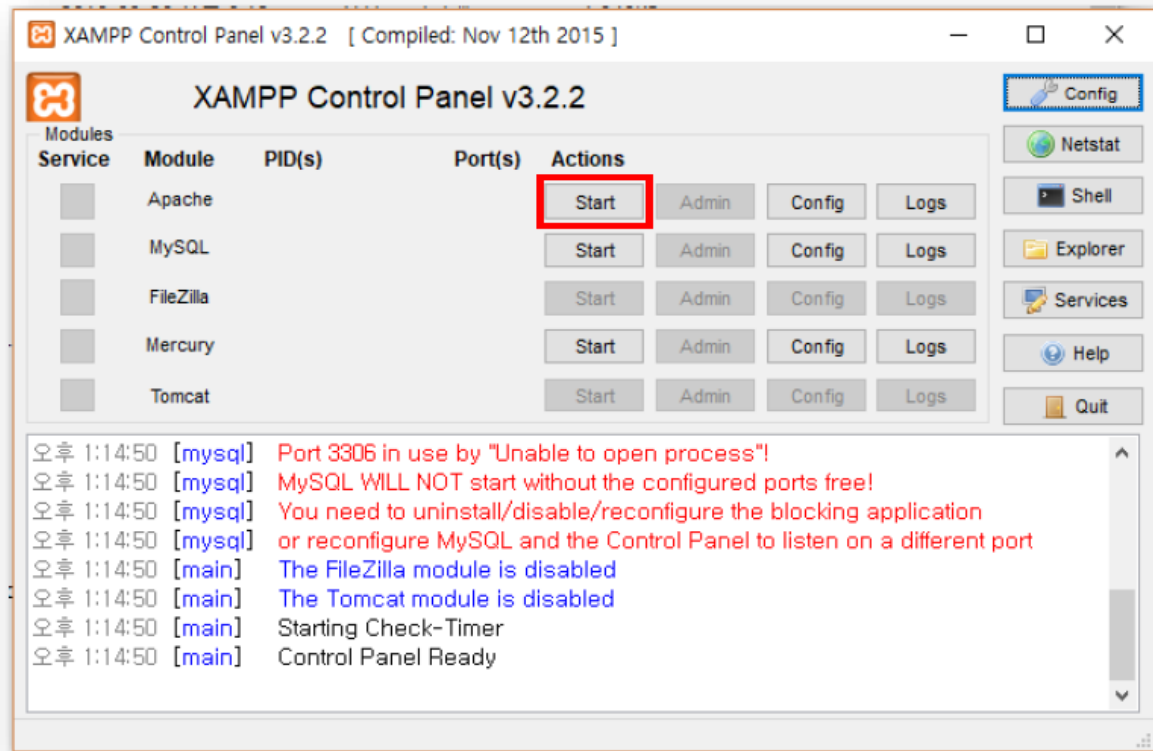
XAMPP Control Panel v3.2.2 [ Compiled: Nov 12th 2015 ]

XAMPP Control Panel v3.2.2

Config
Netstat
Shell
Explorer
Services
Help
Quit

Modules

| Service | Module | PID(s) | Port(s) | Actions | | | |
|---|---|---|---|---|---|---|---|
| | Apache | | | Start | Admin | Config | Logs |
| | MySQL | | | Start | Admin | Config | Logs |
| | FileZilla | | | Start | Admin | Config | Logs |
| | Mercury | | | Start | Admin | Config | Logs |
| | Tomcat | | | Start | Admin | Config | Logs |

오후 1:14:50 [mysql] Port 3306 in use by "Unable to open process"!
오후 1:14:50 [mysql] MySQL WILL NOT start without the configured ports free!
오후 1:14:50 [mysql] You need to uninstall/disable/reconfigure the blocking application
오후 1:14:50 [mysql] or reconfigure MySQL and the Control Panel to listen on a different port
오후 1:14:50 [main] The FileZilla module is disabled
오후 1:14:50 [main] The Tomcat module is disabled
오후 1:14:50 [main] Starting Check-Timer
오후 1:14:50 [main] Control Panel Ready